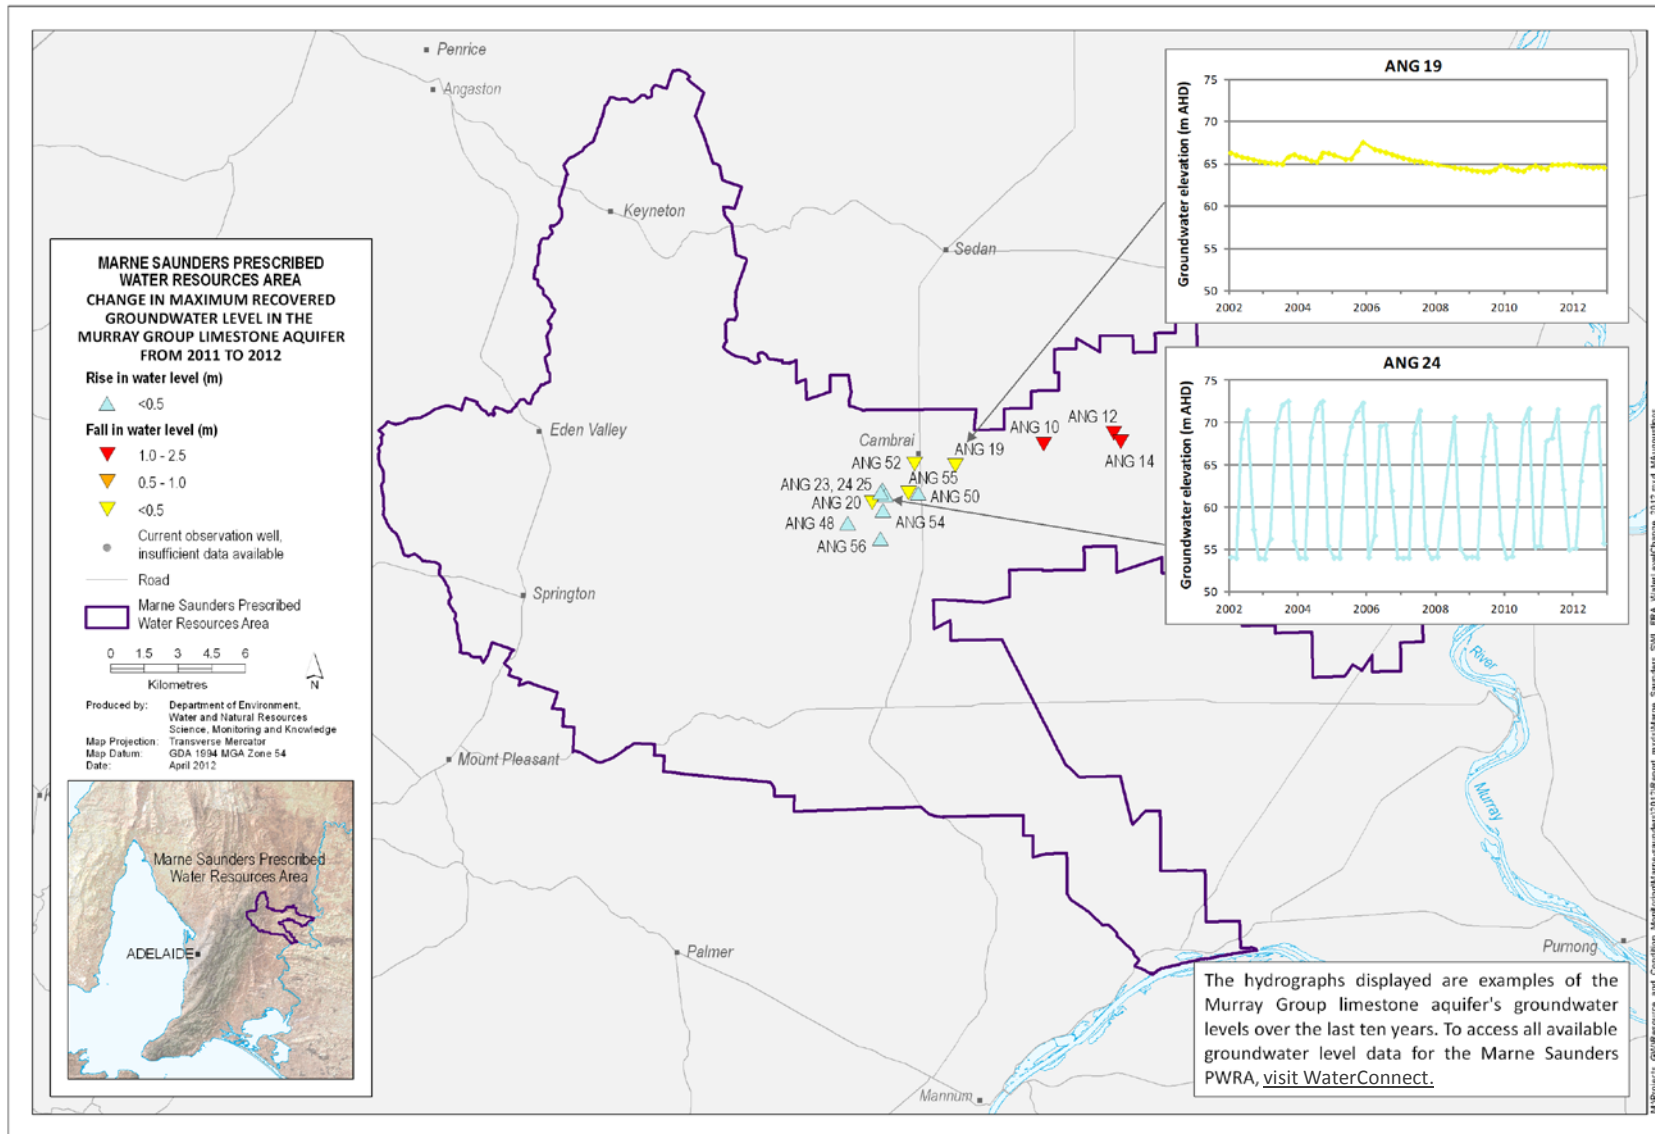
Penrice
Angaston
Keyneton
Sedan
Eden Valley
Cambrai
Springton
Mount Pleasant
Palmer
Mannum
Purnong
River
Murray

MARNE SAUNDERS PRESCRIBED WATER RESOURCES AREA
CHANGE IN MAXIMUM RECOVERED GROUNDWATER LEVEL IN THE MURRAY GROUP LIMESTONE AQUIFER FROM 2011 TO 2012

Rise in water level (m)
<0.5
Fall in water level (m)
1.0 - 2.5
0.5 - 1.0
<0.5
Current observation well, insufficient data available
Road
Marne Saunders Prescribed Water Resources Area

0 1.5 3 4.5 6
Kilometres
N

Produced by: Department of Environment, Water and Natural Resources Science, Monitoring and Knowledge
Map Projection: Transverse Mercator
Map Datum: GDA 1994 MGA Zone 54
Date: April 2012

Marne Saunders Prescribed Water Resources Area
ADELAIDE

ANG 10
ANG 12
ANG 14
ANG 19
ANG 52
ANG 55
ANG 23, 24 25
ANG 50
ANG 20
ANG 48
ANG 54
ANG 56

ANG 19
Groundwater elevation (m AHD)
75
70
65
60
55
50
2002 2004 2006 2008 2010 2012

ANG 24
Groundwater elevation (m AHD)
75
70
65
60
55
50
2002 2004 2006 2008 2010 2012

The hydrographs displayed are examples of the Murray Group limestone aquifer's groundwater levels over the last ten years. To access all available groundwater level data for the Marne Saunders PWRA, visit WaterConnect.

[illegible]